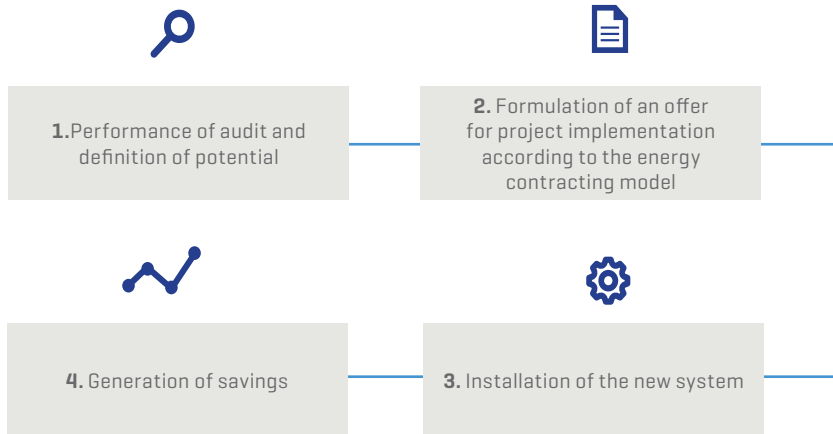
1.Performance of audit and definition of potential

2. Formulation of an offer for project implementation according to the energy contracting model

4. Generation of savings

3. Installation of the new system